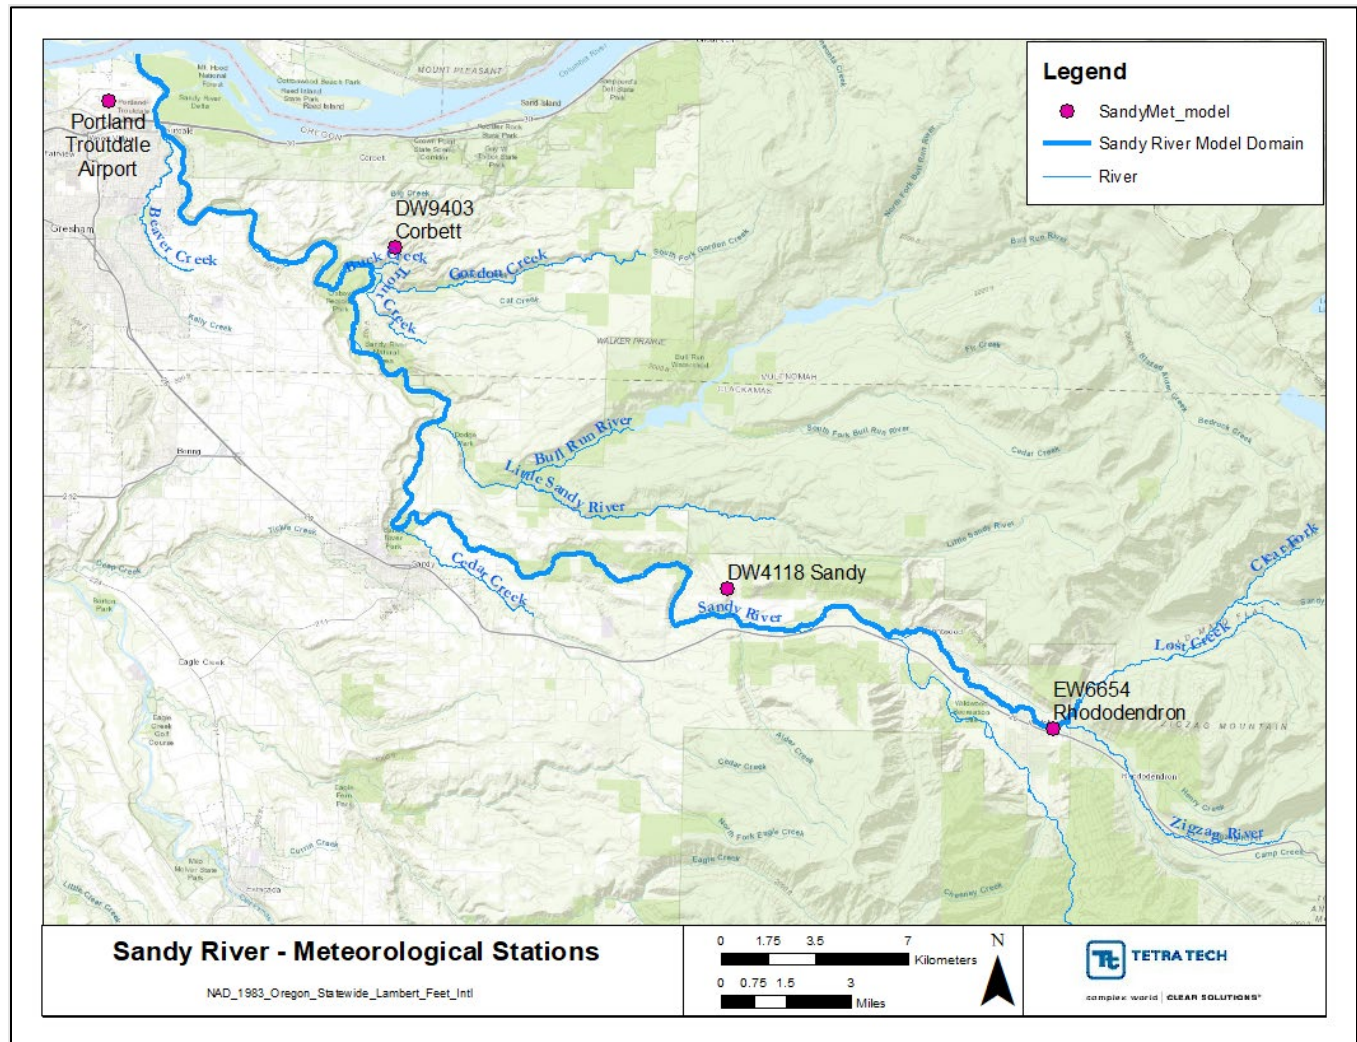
Legend
SandyMet_model
Sandy River Model Domain
River

Portland Troutdale Airport
DW9403 Corbett
DW4118 Sandy
EW6654 Rhododendron

Beaver Creek
Buck Creek
Trout Creek
Gordon Creek
Bull Run River
Little Sandy River
Cedar Creek
Sandy River
Lost Creek
Clear Fork
Zigzag River

MOUNT PLEASANT
Columbia River
Gresham
Corbett
Cat Creek
Kelly Creek
WALKER PRAIRIE
MULTNOMAH
CLACKAMAS
South Fork Bull Run River
Bull Run River
North Fork Bull Run River
South Fork Gordon Creek
Fir Creek
Cedar Creek
Bedrock Creek
Little Sandy River
Boring
Tickle Creek
Deep Creek
Sandy
Eagle Creek
Alder Creek
Cedar Creek
North Fork Eagle Creek
Eagle Creek
Camp Creek
Rhododendron
Henry Creek
ZIGZAG MOUNTAIN
Currin Creek
Cheeney Creek
Little Clear Creek
Sandy

Sandy River - Meteorological Stations
NAD_1983_Oregon_Statewide_Lambert_Feet_Intl

0 1.75 3.5 7 Kilometers
0 0.75 1.5 3 Miles
N

TETRA TECH
complex world | CLEAR SOLUTIONS™